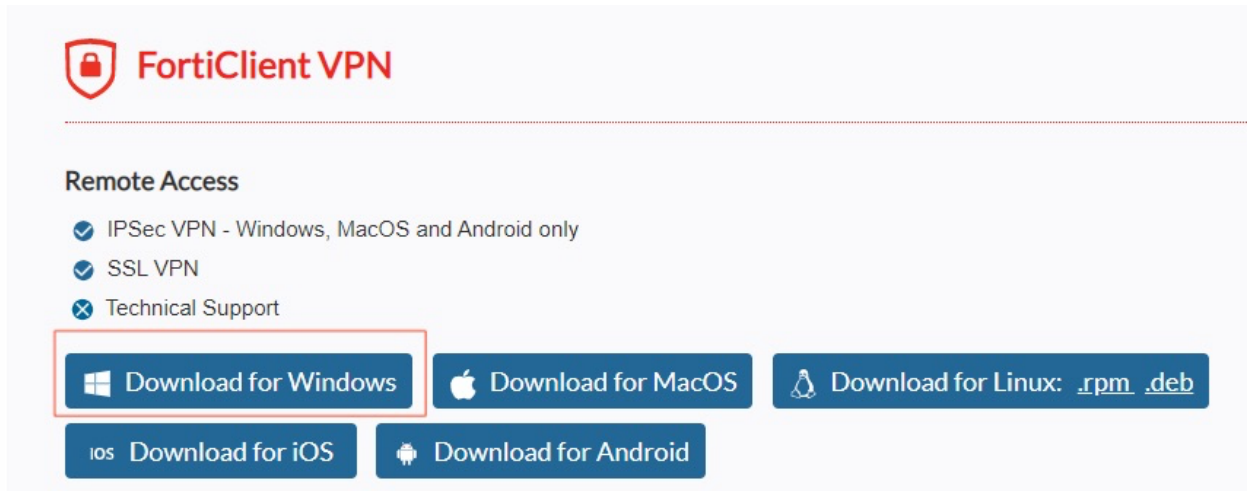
FortiClient VPN

Remote Access

IPSec VPN - Windows, MacOS and Android only

SSL VPN

Technical Support

Download for Windows

Download for MacOS

Download for Linux: .rpm .deb

IOS Download for iOS

Download for Android